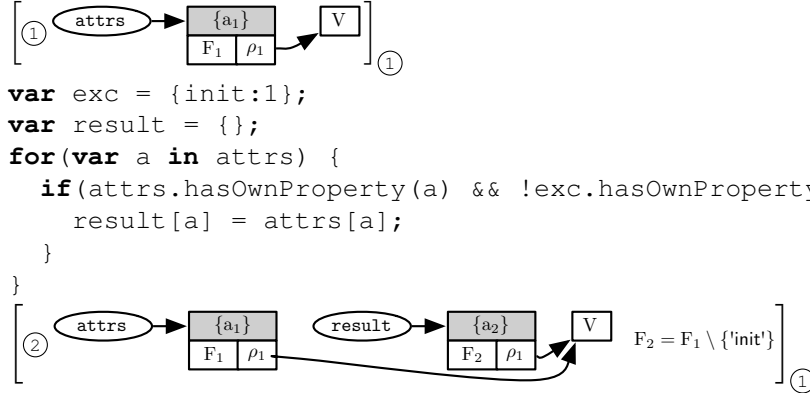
① attrs $\{a_1\}$ $F_1$ $\rho_1$ V ①

**var** exc = {init:1};
**var** result = {};
**for**(**var** a **in** attrs) {
  **if**(attrs.hasOwnProperty(a) && !exc.hasOwnProperty
    result[a] = attrs[a];
  }
}

② attrs $\{a_1\}$ $F_1$ $\rho_1$ result $\{a_2\}$ $F_2$ $\rho_1$ V $F_2 = F_1 \setminus \{\text{'init'}\}$ ①